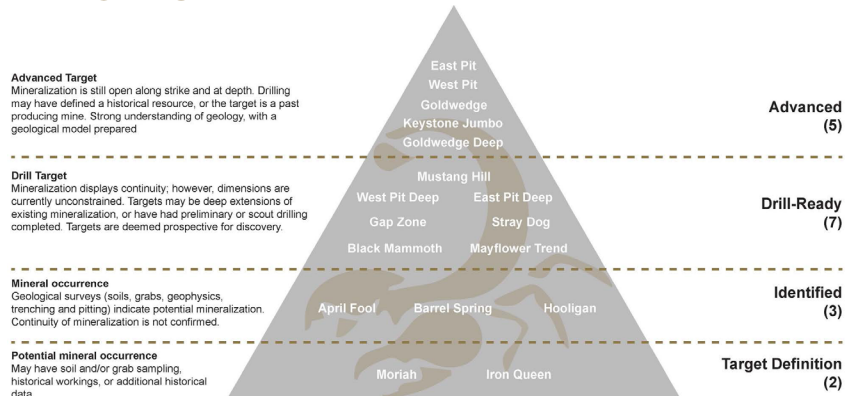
Advanced Target
Mineralization is still open along strike and at depth. Drilling may have defined a historical resource, or the target is a past producing mine. Strong understanding of geology, with a geological model prepared

East Pit
West Pit
Goldwedge
Keystone Jumbo
Goldwedge Deep

Advanced
(5)

Drill Target
Mineralization displays continuity; however, dimensions are currently unconstrained. Targets may be deep extensions of existing mineralization, or have had preliminary or scout drilling completed. Targets are deemed prospective for discovery.

Mustang Hill
West Pit Deep
East Pit Deep
Gap Zone
Stray Dog
Black Mammoth
Mayflower Trend

Drill-Ready
(7)

Mineral occurrence
Geological surveys (soils, grabs, geophysics, trenching and pitting) indicate potential mineralization. Continuity of mineralization is not confirmed.

April Fool
Barrel Spring
Hooligan

Identified
(3)

Potential mineral occurrence
May have soil and/or grab sampling, historical workings, or additional historical data

Moriah
Iron Queen

Target Definition
(2)